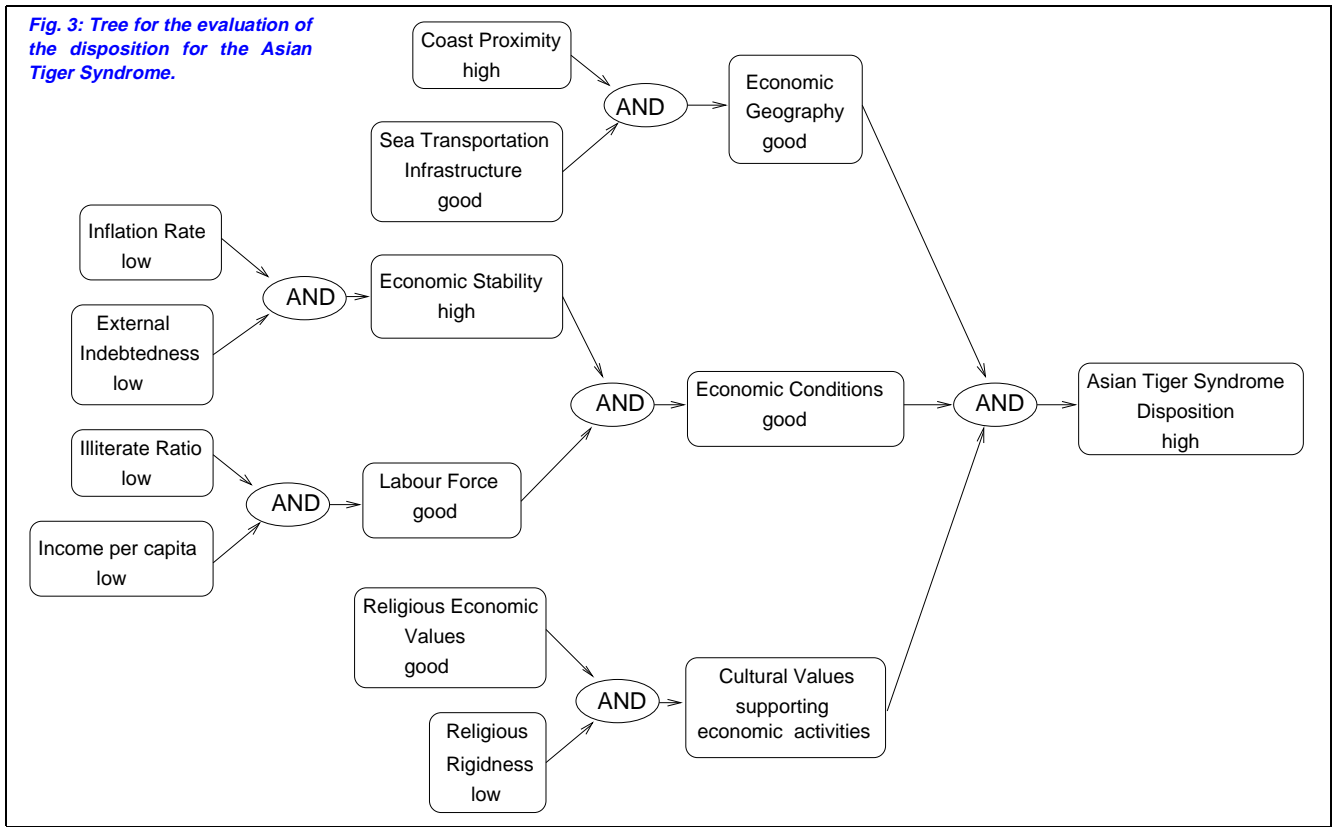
Fig. 3: Tree for the evaluation of the disposition for the Asian Tiger Syndrome.

Coast Proximity
high

Sea Transportation
Infrastructure
good

AND

Economic
Geography
good

Inflation Rate
low

External
Indebtedness
low

AND

Economic Stability
high

Illiterate Ratio
low

Income per capita
low

AND

Labour Force
good

AND

Economic Conditions
good

AND

Asian Tiger Syndrome
Disposition
high

Religious Economic
Values
good

Religious
Rigidness
low

AND

Cultural Values
supporting
economic activities